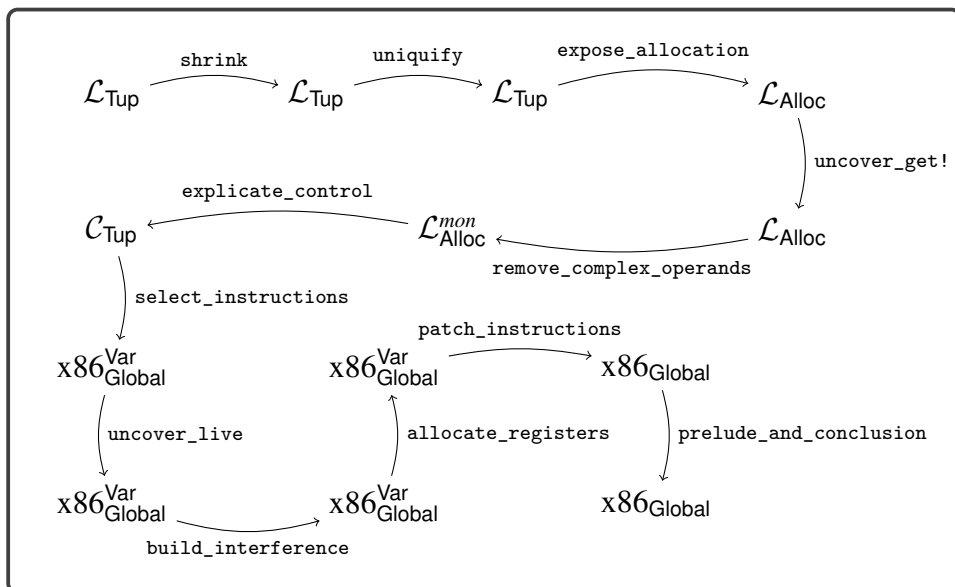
$\mathcal{L}_{\mathsf{Tup}}$ shrink $\mathcal{L}_{\mathsf{Tup}}$ uniquify $\mathcal{L}_{\mathsf{Tup}}$ expose_allocation $\mathcal{L}_{\mathsf{Alloc}}$

uncover_get!

$\mathcal{L}_{\mathsf{Alloc}}$ remove_complex_operands $\mathcal{L}^{mon}_{\mathsf{Alloc}}$ explicate_control $\mathcal{C}_{\mathsf{Tup}}$

select_instructions

$\text{x86}^{\mathsf{Var}}_{\mathsf{Global}}$

uncover_live

$\text{x86}^{\mathsf{Var}}_{\mathsf{Global}}$ build_interference $\text{x86}^{\mathsf{Var}}_{\mathsf{Global}}$

allocate_registers

$\text{x86}^{\mathsf{Var}}_{\mathsf{Global}}$ patch_instructions $\text{x86}_{\mathsf{Global}}$

prelude_and_conclusion

$\text{x86}_{\mathsf{Global}}$